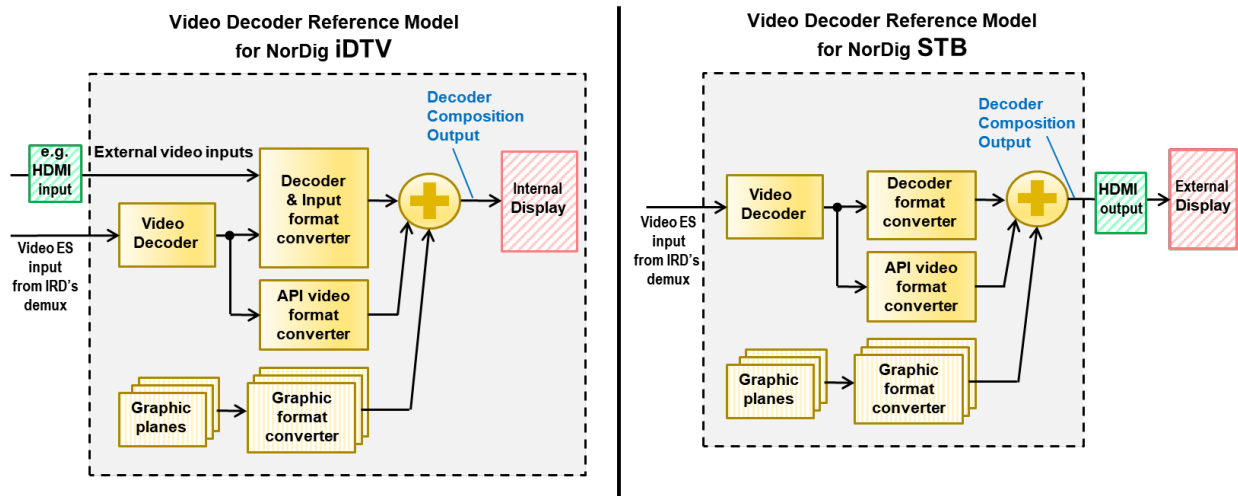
Video Decoder Reference Model
for NorDig iDTV

e.g. HDMI input

External video inputs

Video ES input from IRD's demux

Video Decoder

Decoder & Input format converter

API video format converter

Graphic planes

Graphic format converter

Decoder Composition Output

Internal Display

Video Decoder Reference Model
for NorDig STB

Video ES input from IRD's demux

Video Decoder

Decoder format converter

API video format converter

Graphic planes

Graphic format converter

Decoder Composition Output

HDMI output

External Display